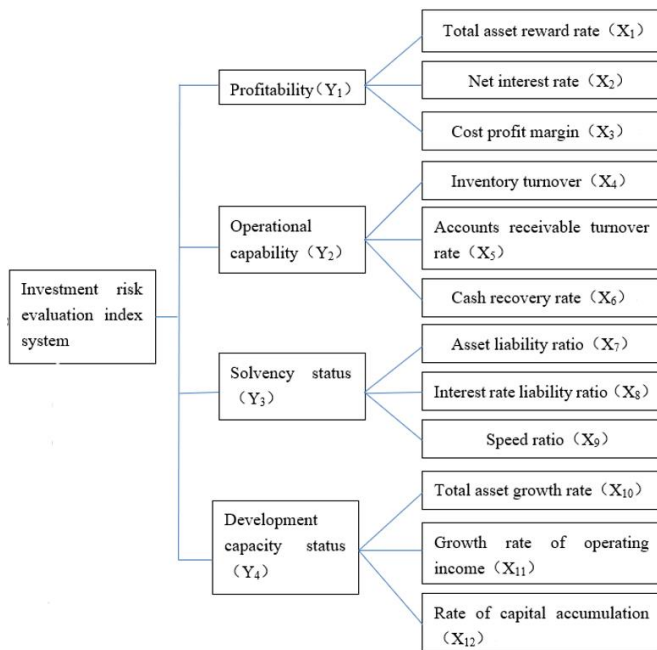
Investment risk evaluation index system

Profitability（$Y_1$）

Total asset reward rate（$X_1$）

Net interest rate（$X_2$）

Cost profit margin（$X_3$）

Operational capability（$Y_2$）

Inventory turnover（$X_4$）

Accounts receivable turnover rate（$X_5$）

Cash recovery rate（$X_6$）

Solvency status（$Y_3$）

Asset liability ratio（$X_7$）

Interest rate liability ratio（$X_8$）

Speed ratio（$X_9$）

Development capacity status（$Y_4$）

Total asset growth rate（$X_{10}$）

Growth rate of operating income（$X_{11}$）

Rate of capital accumulation（$X_{12}$）